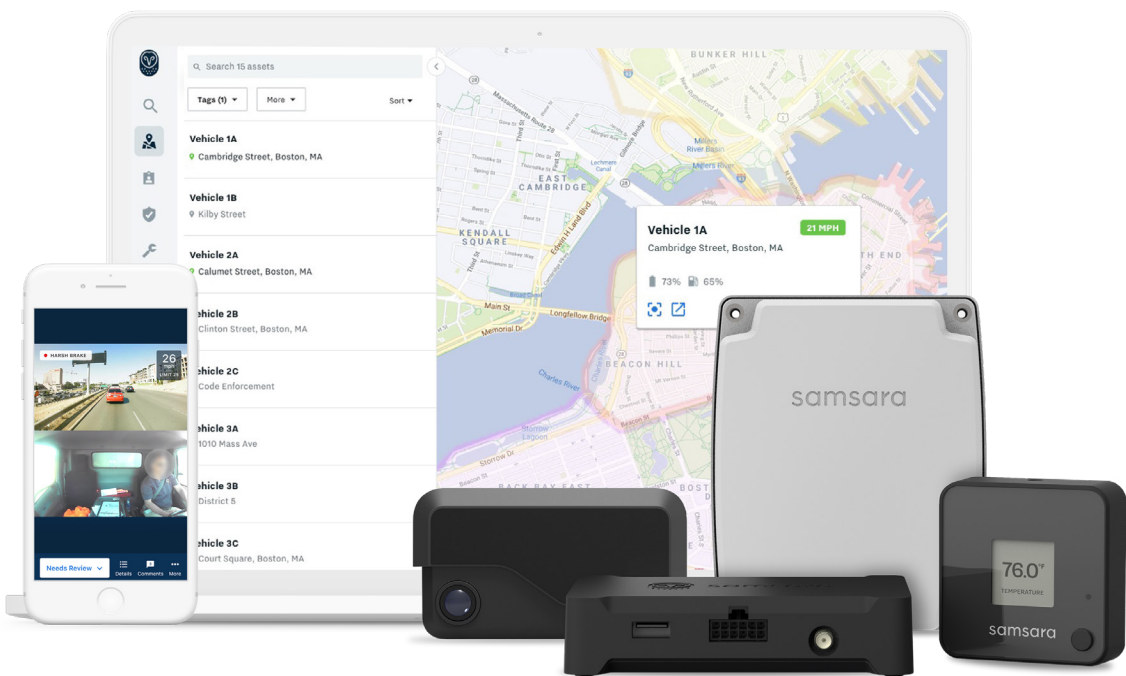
Search 15 assets

Tags (1) More Sort

Vehicle 1A
Cambridge Street, Boston, MA

Vehicle 1B
Kilby Street

Vehicle 2A
Calumet Street, Boston, MA

Vehicle 2B
Clinton Street, Boston, MA

Vehicle 2C
Code Enforcement

Vehicle 3A
1010 Mass Ave

Vehicle 3B
District 5

Vehicle 3C
Court Square, Boston, MA

BUNKER HILL
EAST CAMBRIDGE
KENDALL SQUARE
Main St
Memorial Dr
Longfellow Bridge
Charles River
BEACON HILL
Storrow Dr
BACK BAY EAST
TH END

Vehicle 1A
21 MPH
Cambridge Street, Boston, MA
73% 65%

HARSH BRAKE
26
Needs Review
Details Comments More

samsara

76.0°F
TEMPERATURE

samsara